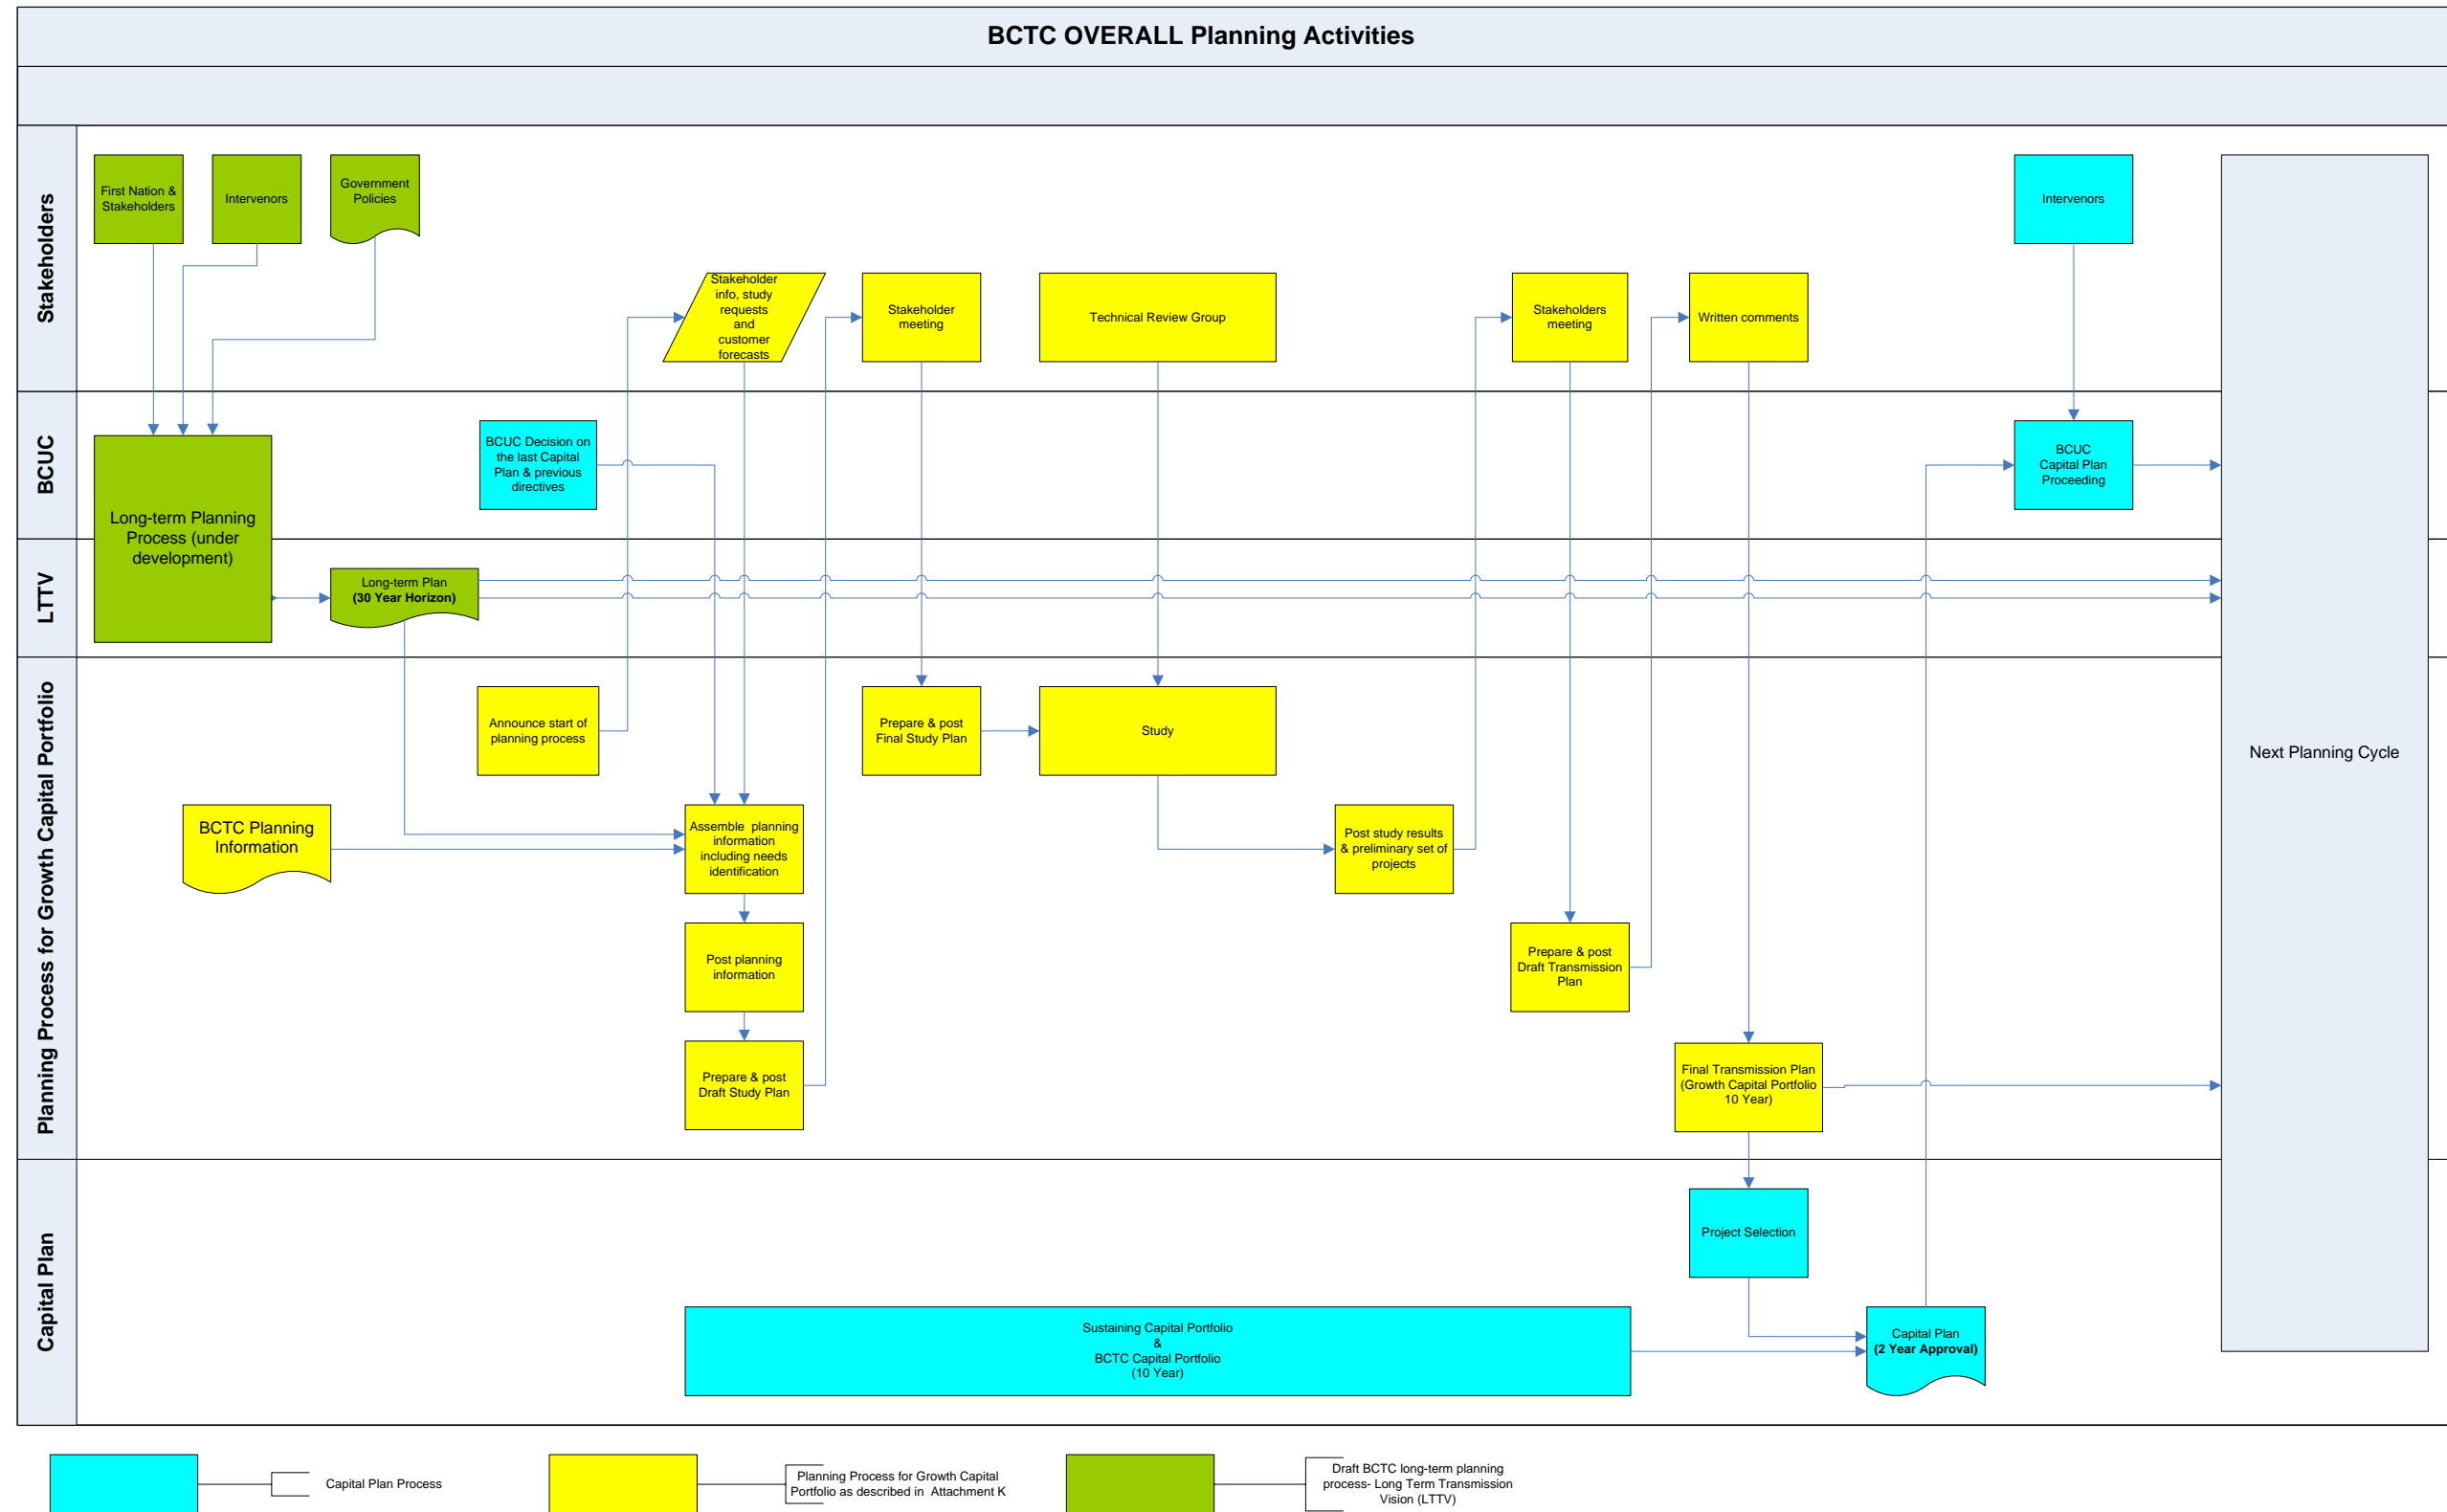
BCTC OVERALL Planning Activities

Stakeholders

First Nation & Stakeholders

Intervenors

Government Policies

Stakeholder info, study requests and customer forecasts

Stakeholder meeting

Technical Review Group

Stakeholders meeting

Written comments

Intervenors

BCUC

Long-term Planning Process (under development)

BCUC Decision on the last Capital Plan & previous directives

BCUC Capital Plan Proceeding

LTTV

Long-term Plan
(30 Year Horizon)

Planning Process for Growth Capital Portfolio

Announce start of planning process

Prepare & post Final Study Plan

Study

Next Planning Cycle

BCTC Planning Information

Assemble planning information including needs identification

Post study results & preliminary set of projects

Post planning information

Prepare & post Draft Transmission Plan

Prepare & post Draft Study Plan

Final Transmission Plan (Growth Capital Portfolio 10 Year)

Capital Plan

Project Selection

Sustaining Capital Portfolio
&
BCTC Capital Portfolio
(10 Year)

Capital Plan
(2 Year Approval)

Capital Plan Process

Planning Process for Growth Capital Portfolio as described in Attachment K

Draft BCTC long-term planning process- Long Term Transmission Vision (LTTV)